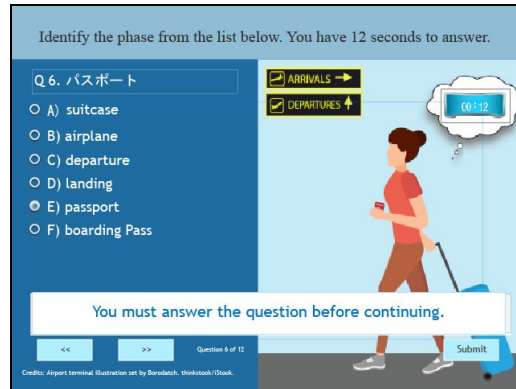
Identify the phase from the list below. You have 12 seconds to answer.

Q6. パスポート

A) suitcase
B) airplane
C) departure
D) landing
E) passport
F) boarding Pass

ARRIVALS
DEPARTURES

00:12

You must answer the question before continuing.

<<
>>
Question 6 of 12
Submit

Credits: Airport terminal illustration set by Borodatch. thinkstock/iStock.